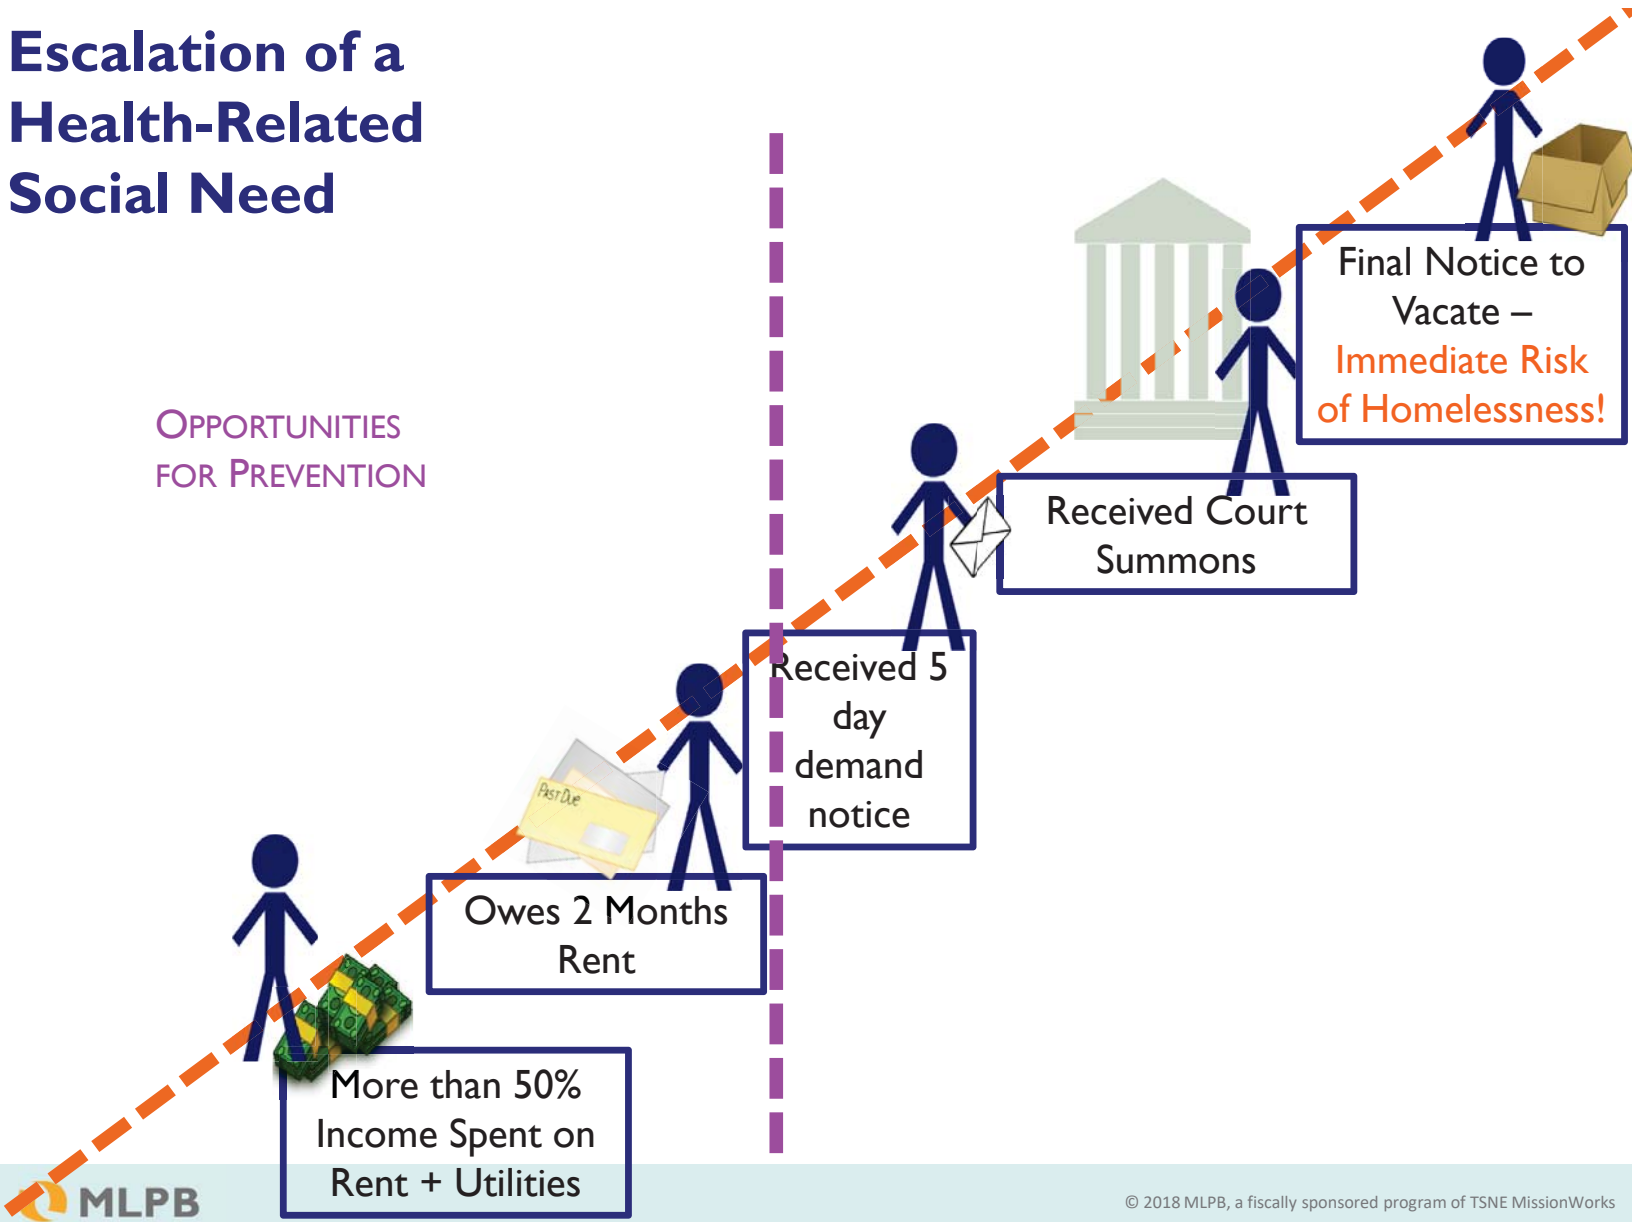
Escalation of a Health-Related Social Need

Opportunities for Prevention

Final Notice to Vacate – Immediate Risk of Homelessness!

Received Court Summons

Received 5 day demand notice

Past Due

Owes 2 Months Rent

More than 50% Income Spent on Rent + Utilities

MLPB

© 2018 MLPB, a fiscally sponsored program of TSNE MissionWorks